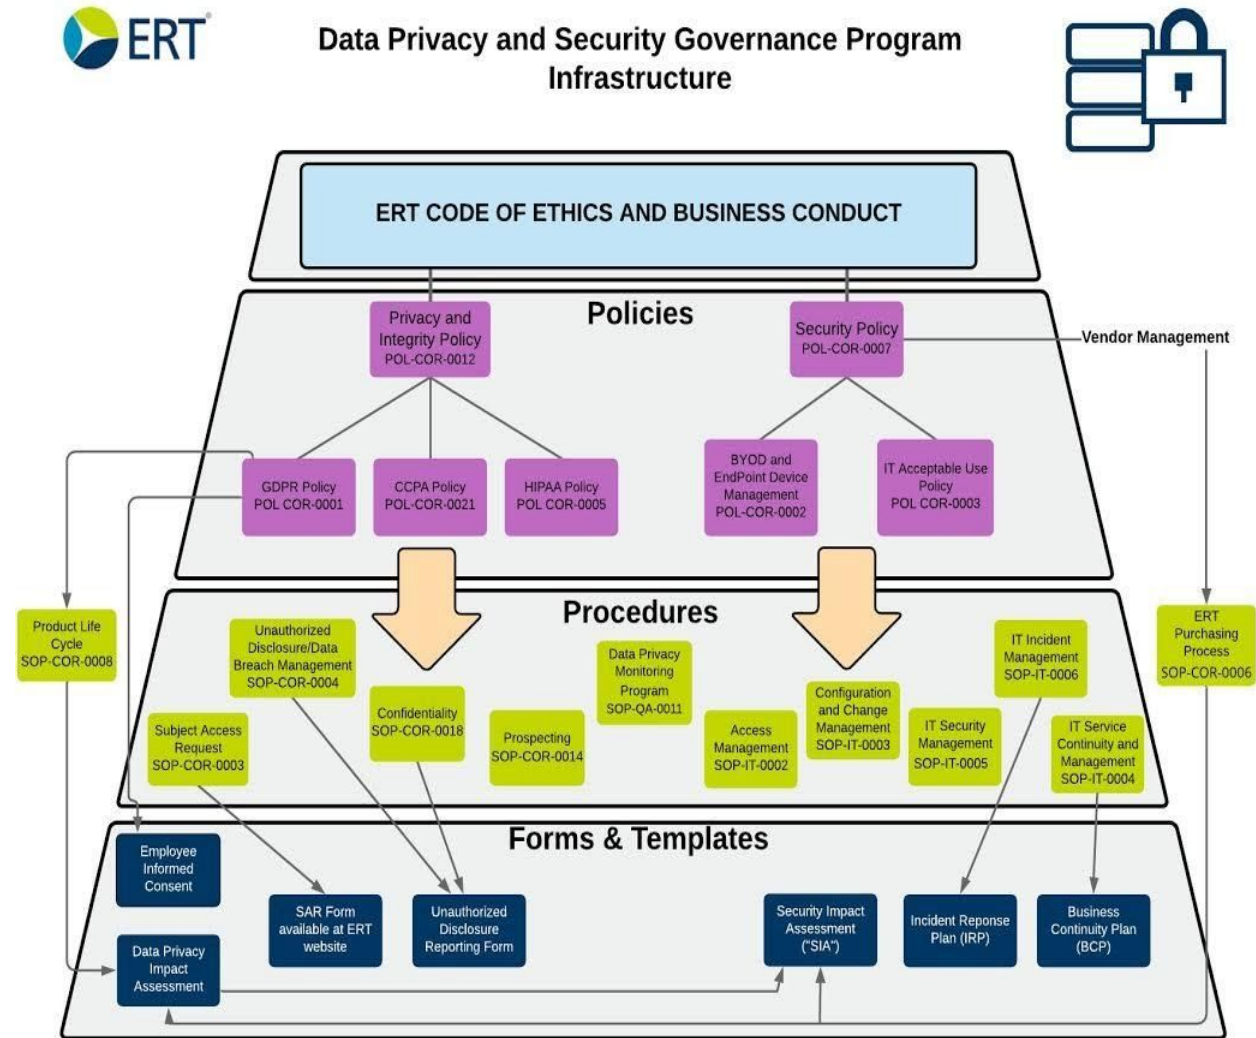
ERT®

Data Privacy and Security Governance Program Infrastructure

ERT CODE OF ETHICS AND BUSINESS CONDUCT

Policies

Privacy and Integrity Policy POL-COR-0012

Security Policy POL-COR-0007

Vendor Management

GDPR Policy POL COR-0001

CCPA Policy POL-COR-0021

HIPAA Policy POL COR-0005

BYOD and EndPoint Device Management POL-COR-0002

IT Acceptable Use Policy POL COR-0003

Procedures

Product Life Cycle SOP-COR-0008

Unauthorized Disclosure/Data Breach Management SOP-COR-0004

Subject Access Request SOP-COR-0003

Confidentiality SOP-COR-0018

Prospecting SOP-COR-0014

Data Privacy Monitoring Program SOP-QA-0011

Access Management SOP-IT-0002

Configuration and Change Management SOP-IT-0003

IT Security Management SOP-IT-0005

IT Incident Management SOP-IT-0006

IT Service Continuity and Management SOP-IT-0004

ERT Purchasing Process SOP-COR-0006

Forms & Templates

Employee Informed Consent

Data Privacy Impact Assessment

SAR Form available at ERT website

Unauthorized Disclosure Reporting Form

Security Impact Assessment ("SIA")

Incident Reponse Plan (IRP)

Business Continuity Plan (BCP)